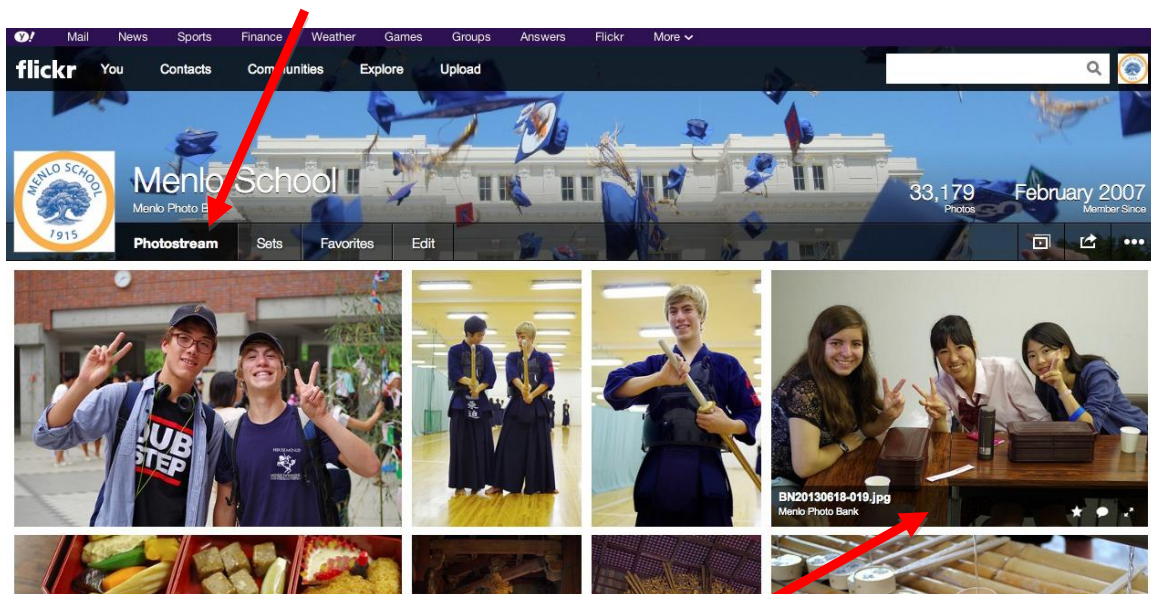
Y! Mail News Sports Finance Weather Games Groups Answers Flickr More

flickr You Contacts Communities Explore Upload

MENLO SCHOOL
1915

Menlo School
Menlo Photo B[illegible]

33,179
Photos

February 2007
Member Since

Photostream Sets Favorites Edit

DUB STEP

BN20130618-019.jpg
Menlo Photo Bank